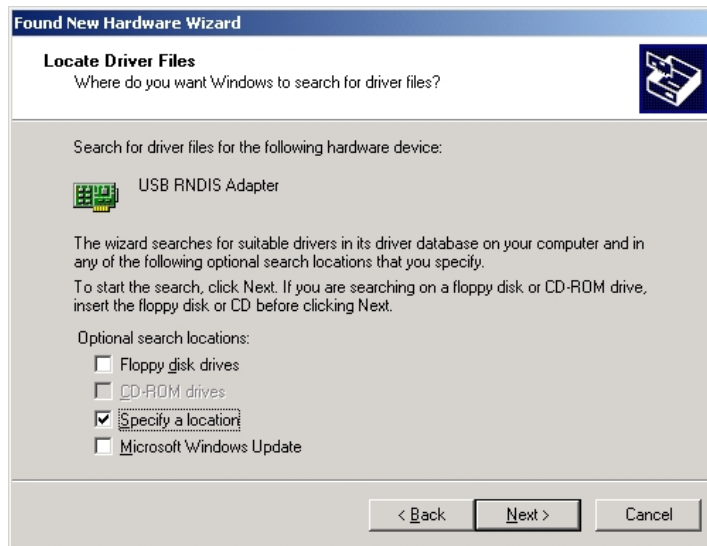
Found New Hardware Wizard

Locate Driver Files
Where do you want Windows to search for driver files?

Search for driver files for the following hardware device:

USB RNDIS Adapter

The wizard searches for suitable drivers in its driver database on your computer and in any of the following optional search locations that you specify.

To start the search, click Next. If you are searching on a floppy disk or CD-ROM drive, insert the floppy disk or CD before clicking Next.

Optional search locations:
☐ Floppy disk drives
☐ CD-ROM drives
☑ Specify a location
☐ Microsoft Windows Update

< Back | Next > | Cancel